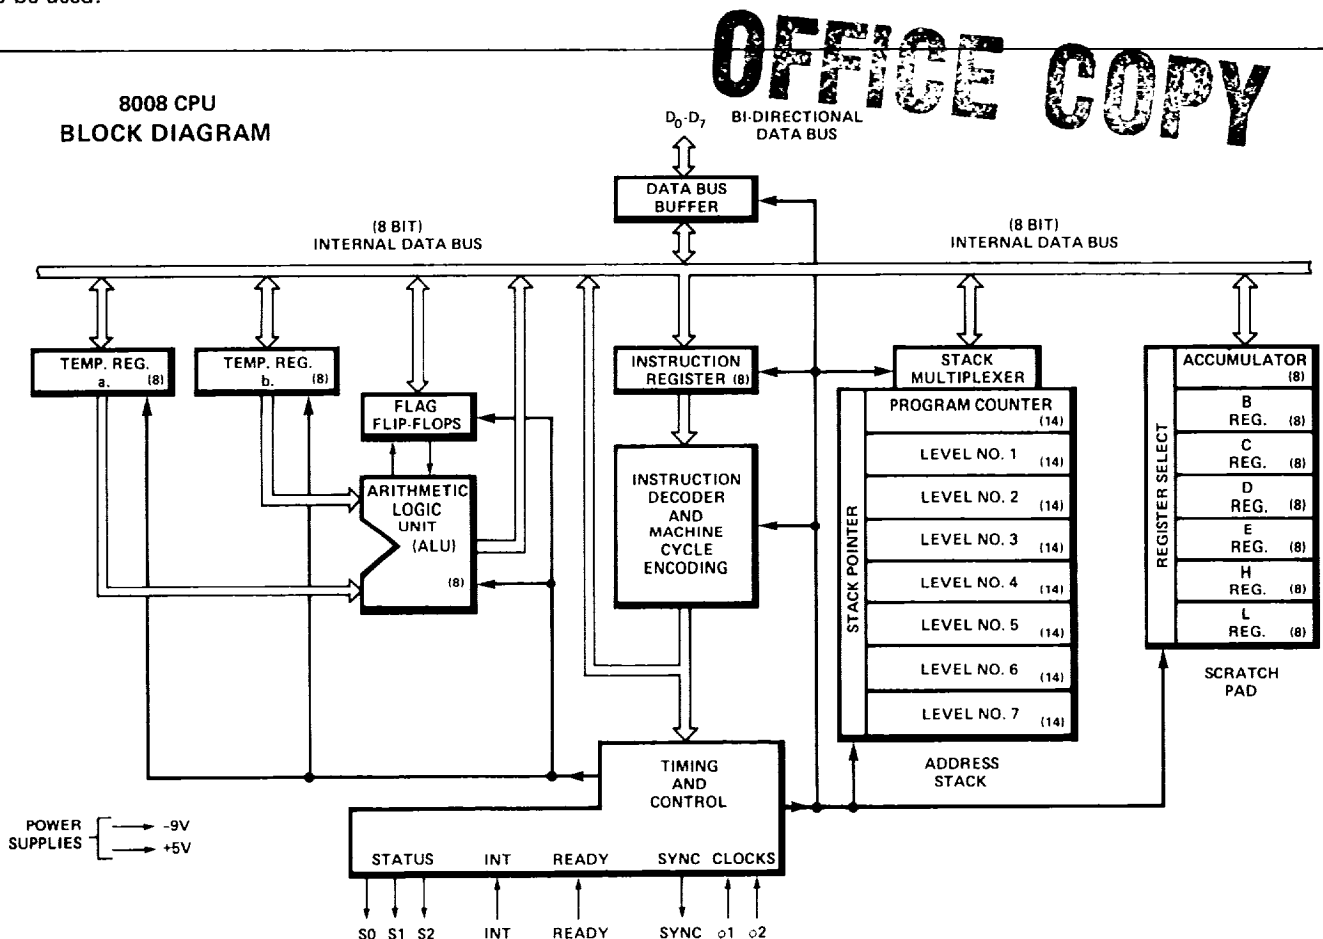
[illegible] be used.

OFFICE COPY

8008 CPU
BLOCK DIAGRAM

$D_0$-$D_7$

BI-DIRECTIONAL
DATA BUS

DATA BUS
BUFFER

(8 BIT)
INTERNAL DATA BUS

(8 BIT)
INTERNAL DATA BUS

TEMP. REG.
a. (8)

TEMP. REG.
b. (8)

FLAG
FLIP-FLOPS

ARITHMETIC
LOGIC
UNIT
(ALU)
(8)

INSTRUCTION
REGISTER (8)

INSTRUCTION
DECODER
AND
MACHINE
CYCLE
ENCODING

STACK
MULTIPLEXER

STACK POINTER

PROGRAM COUNTER (14)
LEVEL NO. 1 (14)
LEVEL NO. 2 (14)
LEVEL NO. 3 (14)
LEVEL NO. 4 (14)
LEVEL NO. 5 (14)
LEVEL NO. 6 (14)
LEVEL NO. 7 (14)

ADDRESS
STACK

REGISTER SELECT

ACCUMULATOR (8)
B
REG. (8)
C
REG. (8)
D
REG. (8)
E
REG. (8)
H
REG. (8)
L
REG. (8)

SCRATCH
PAD

TIMING
AND
CONTROL

POWER
SUPPLIES
-9V
+5V

STATUS INT READY SYNC CLOCKS

S0 S1 S2 INT READY SYNC $\phi1$ $\phi2$